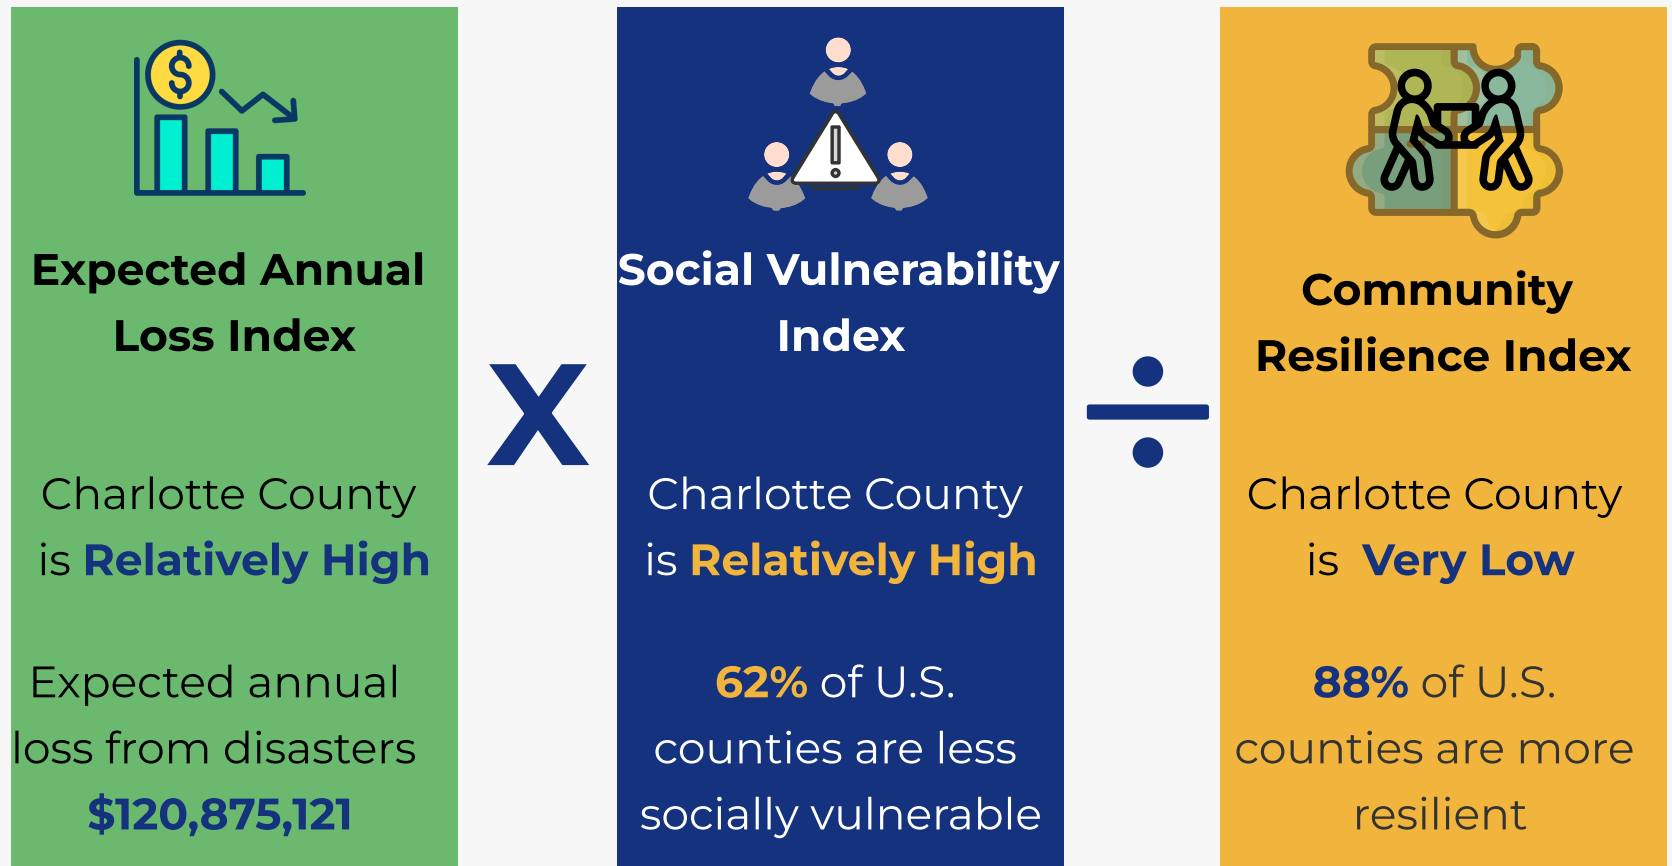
$

Expected Annual Loss Index

Charlotte County is Relatively High

Expected annual loss from disasters $120,875,121

X

Social Vulnerability Index

Charlotte County is Relatively High

62% of U.S. counties are less socially vulnerable

÷

Community Resilience Index

Charlotte County is Very Low

88% of U.S. counties are more resilient